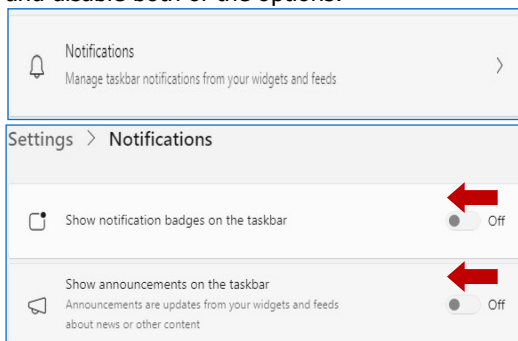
and disable both of the options.

Notifications
Manage taskbar notifications from your widgets and feeds

Settings > Notifications

Show notification badges on the taskbar
Off

Show announcements on the taskbar
Announcements are updates from your widgets and feeds about news or other content
Off